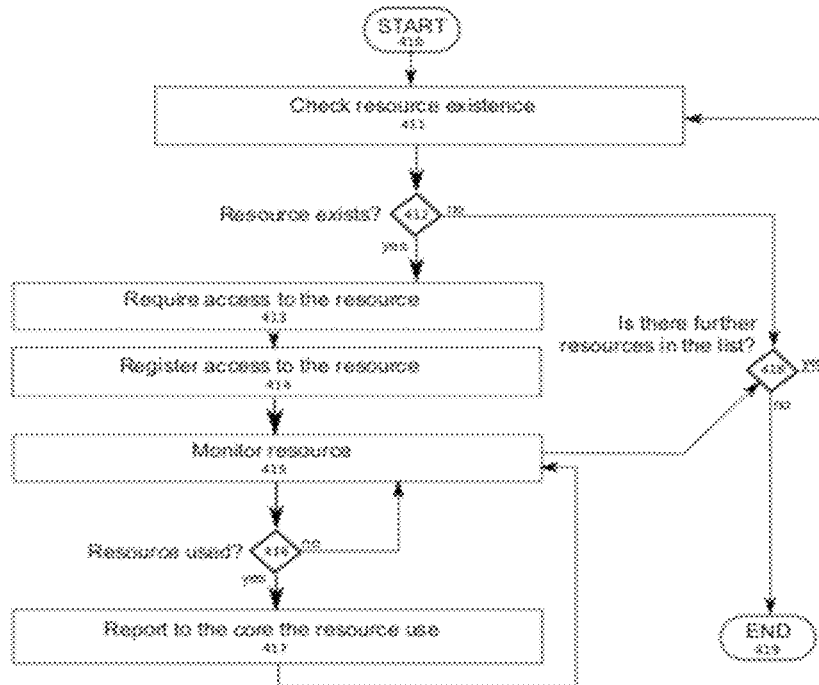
START
410

Check resource existence
411

Resource exists?
412
no
yes

Require access to the resource
413

Register access to the resource
414

Monitor resource
415

Resource used?
416
no
yes

Report to the core the resource use
417

Is there further resources in the list?
418
yes
no

END
419